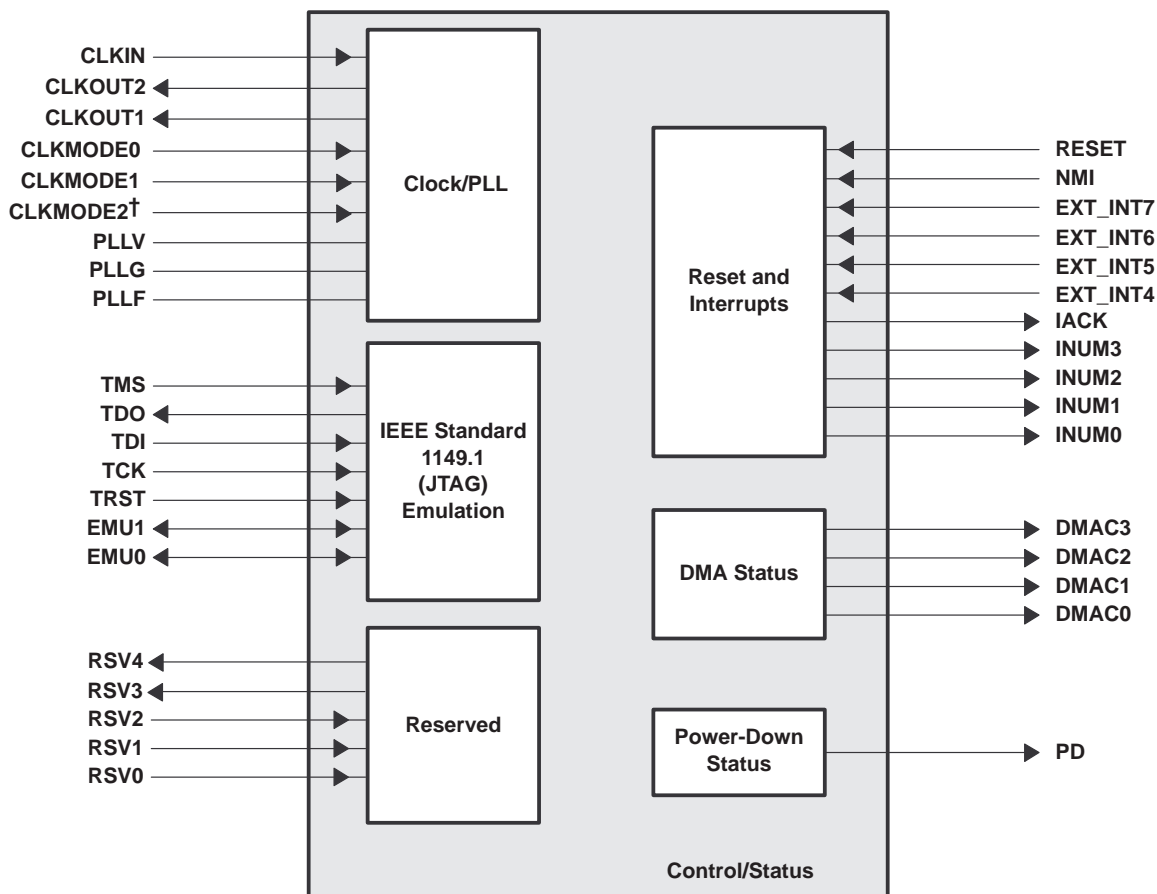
CLKIN
CLKOUT2
CLKOUT1
CLKMODE0
CLKMODE1
CLKMODE2†
PLLV
PLLG
PLLF

Clock/PLL

TMS
TDO
TDI
TCK
TRST
EMU1
EMU0

IEEE Standard 1149.1 (JTAG) Emulation

RSV4
RSV3
RSV2
RSV1
RSV0

Reserved

Reset and Interrupts

RESET
NMI
EXT_INT7
EXT_INT6
EXT_INT5
EXT_INT4
IACK
INUM3
INUM2
INUM1
INUM0

DMA Status

DMAC3
DMAC2
DMAC1
DMAC0

Power-Down Status

PD

Control/Status